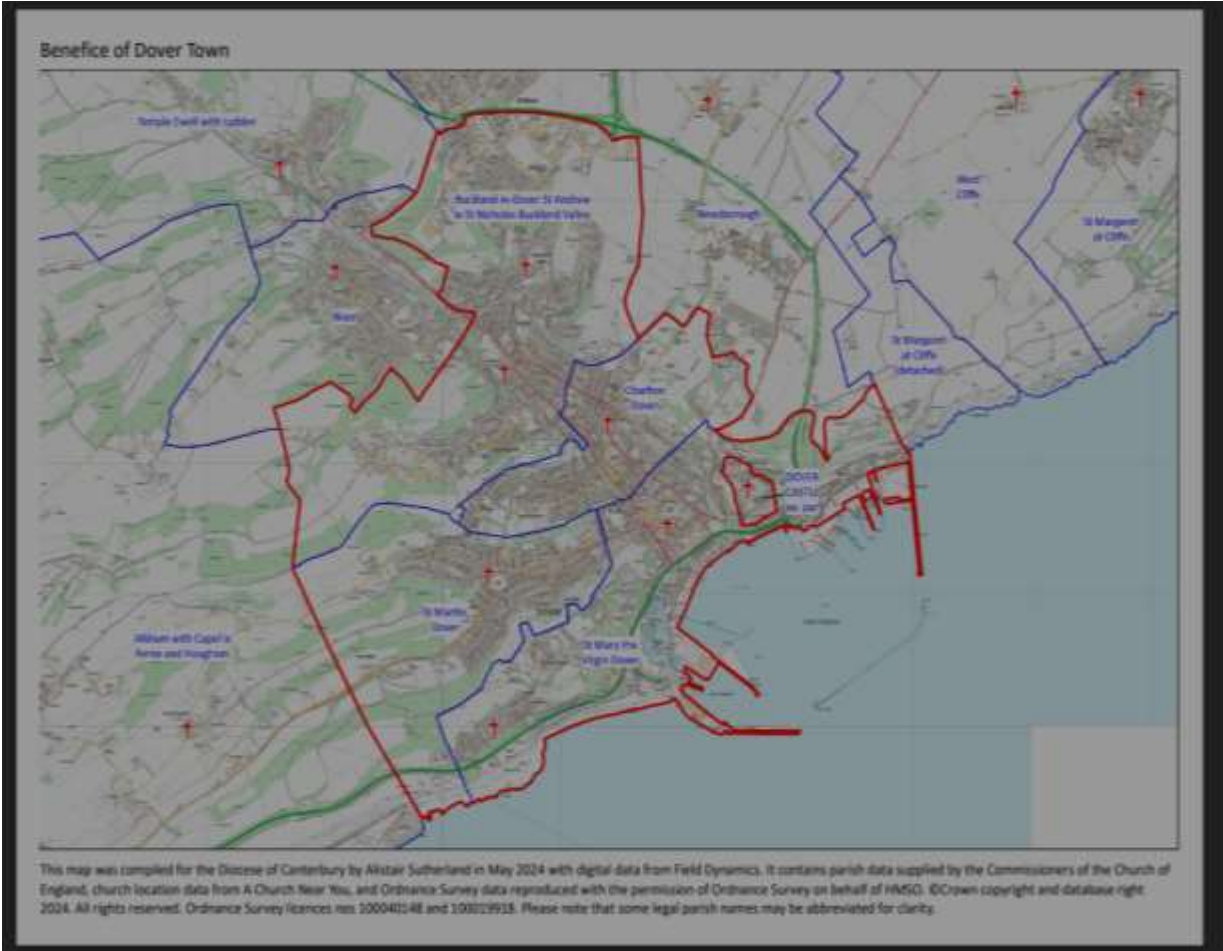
Benefice of Dover Town

Temple Ewell with Lydden

Buckland-in-Dover St Andrew w St Nicholas Buckland Valley

River

Whitfield

Charlton Dover

Guston

West Cliffe

St Margaret at Cliffe

St Margaret at Cliffe (detached)

DOVER CASTLE (ex. par)

St Martin Dover

St Mary the Virgin Dover

Alkham with Capel le Ferne and Hougham

This map was compiled for the Diocese of Canterbury by Alistair Sutherland in May 2024 with digital data from Field Dynamics. It contains parish data supplied by the Commissioners of the Church of England, church location data from A Church Near You, and Ordnance Survey data reproduced with the permission of Ordnance Survey on behalf of HMSO. ©Crown copyright and database right 2024. All rights reserved. Ordnance Survey licence nos 100040148 and 100019918. Please note that some legal parish names may be abbreviated for clarity.